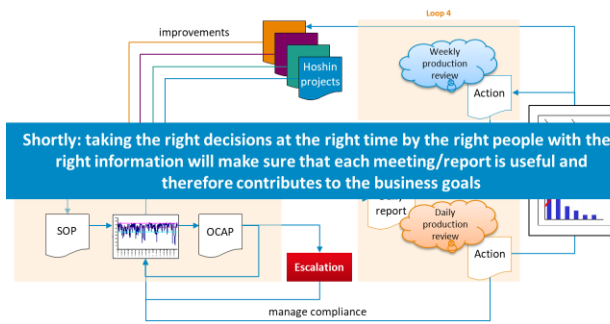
improvements

Loop 4

Hoshin projects

Weekly production review

Action

Shortly: taking the right decisions at the right time by the right people with the right information will make sure that each meeting/report is useful and therefore contributes to the business goals

SOP

OCAP

Escalation

report

Daily production review

Action

manage compliance